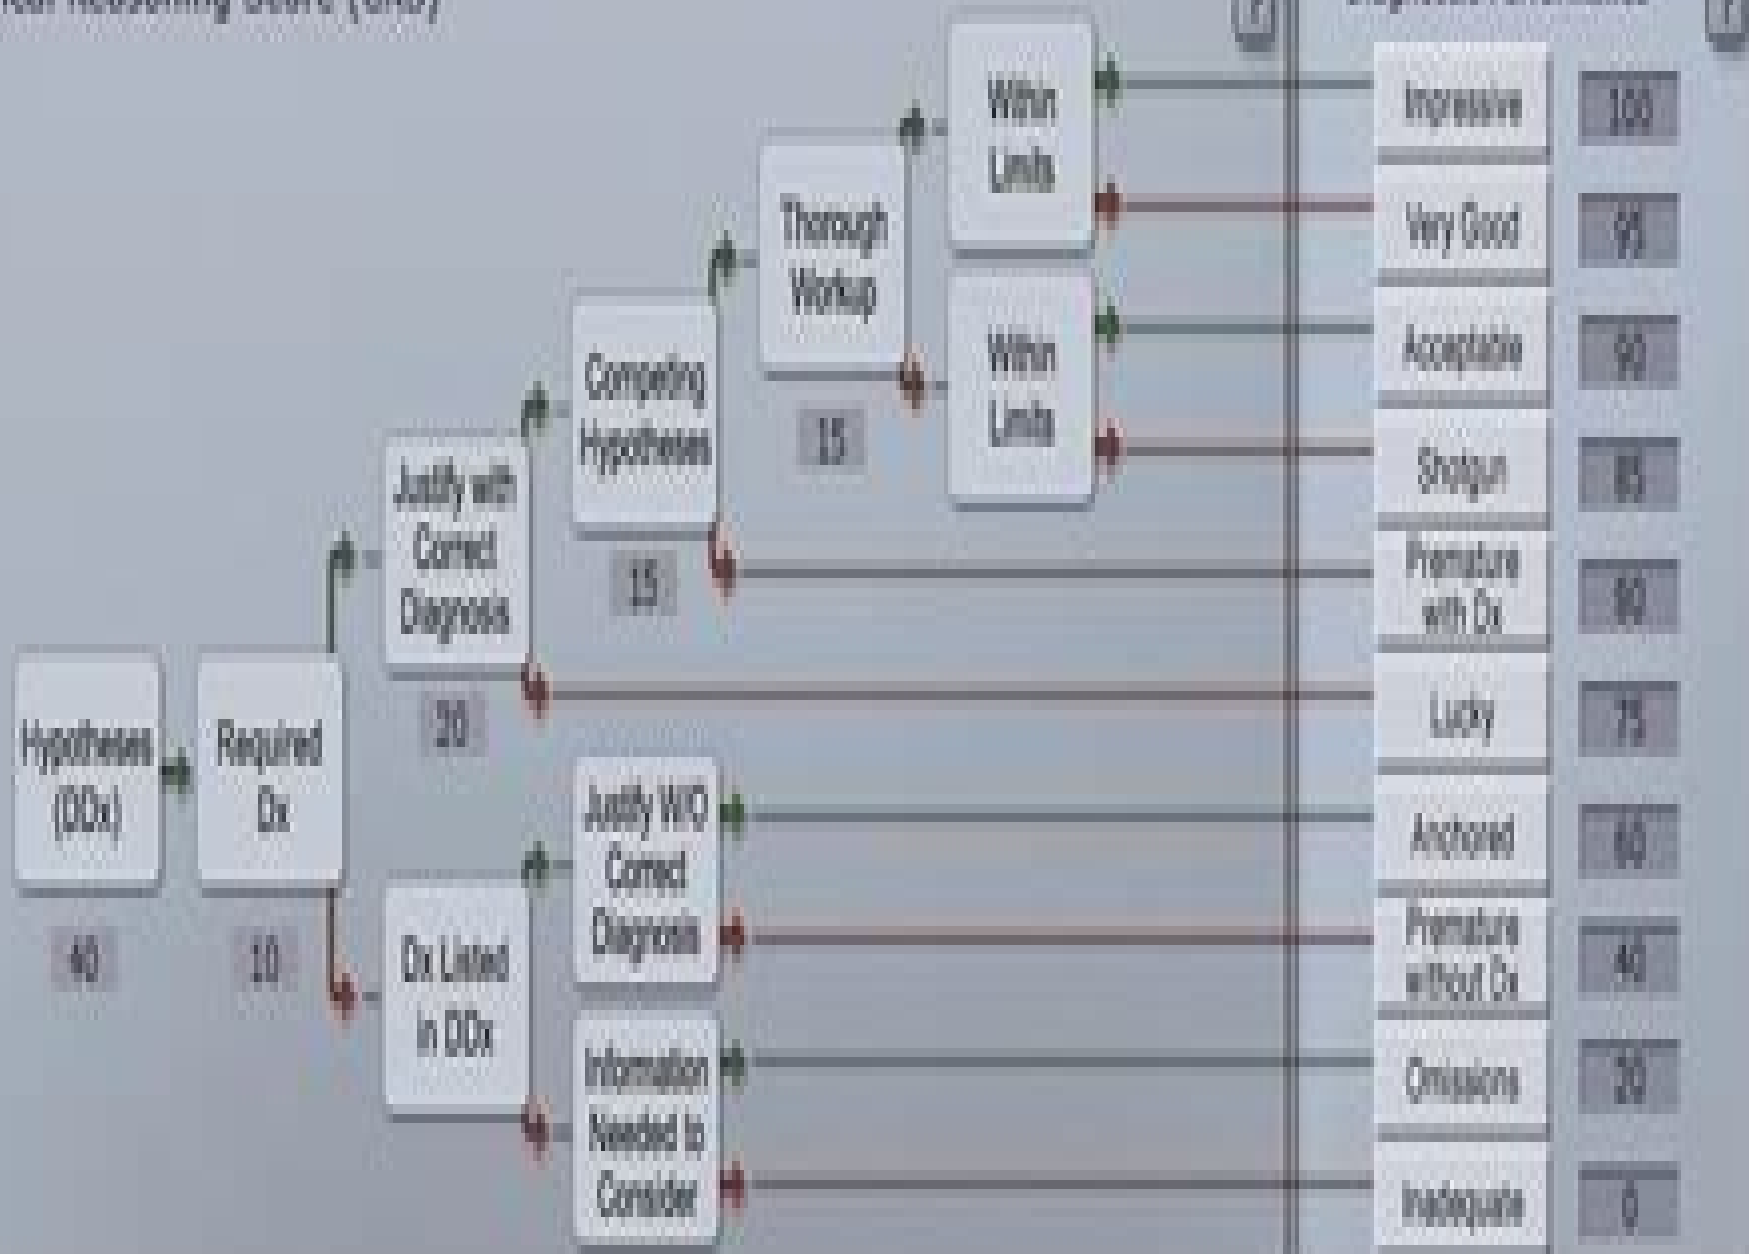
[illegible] Reasoning Score ([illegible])

?

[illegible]

?

Within Limits

Thorough Workup

Within Limits

15

Competing Hypotheses

15

Justify with Correct Diagnosis

20

Hypotheses (DDx)

40

Required Dx

10

Justify W/O Correct Diagnosis

Dx Listed In DDx

Information Needed to Consider

Impressive

100

Very Good

95

Acceptable

90

Shotgun

85

Premature with Dx

80

Lucky

75

Anchored

60

Premature without Dx

40

Omissions

20

Inadequate

0